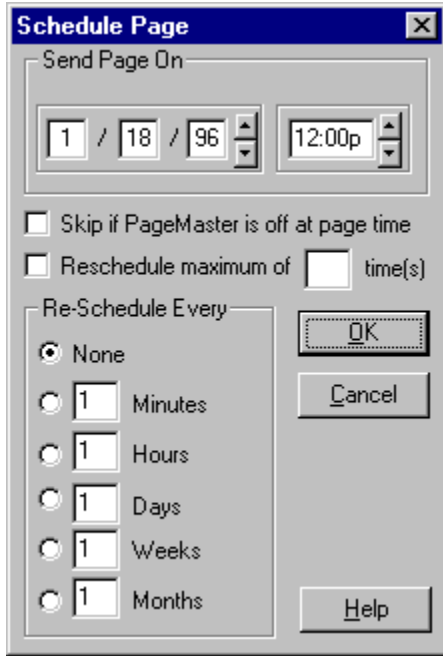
Schedule Page

Send Page On

1 / 18 / 96

12:00p

Skip if PageMaster is off at page time

Reschedule maximum of time(s)

Re-Schedule Every

None

1 Minutes

1 Hours

1 Days

1 Weeks

1 Months

OK

Cancel

Help